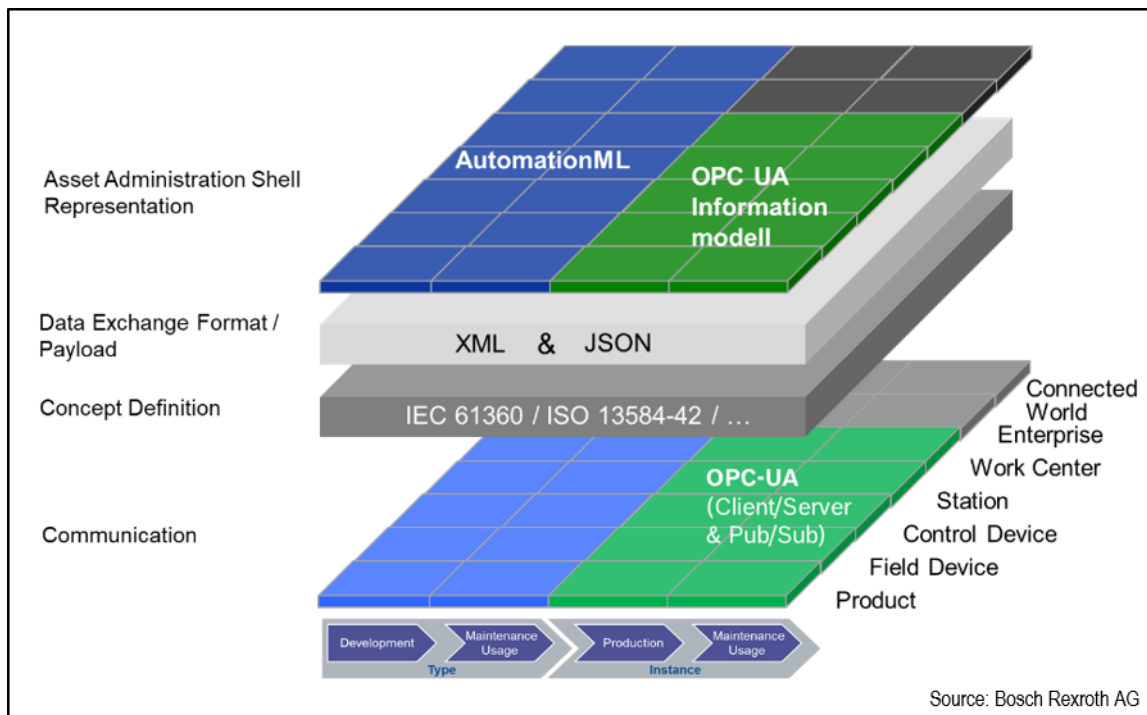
Asset Administration Shell Representation

AutomationML

OPC UA Information modell

Data Exchange Format / Payload

XML & JSON

Concept Definition

IEC 61360 / ISO 13584-42 / …

Communication

OPC-UA (Client/Server & Pub/Sub)

Connected World
Enterprise
Work Center
Station
Control Device
Field Device
Product

Development
Maintenance Usage
Type
Production
Maintenance Usage
Instance

Source: Bosch Rexroth AG